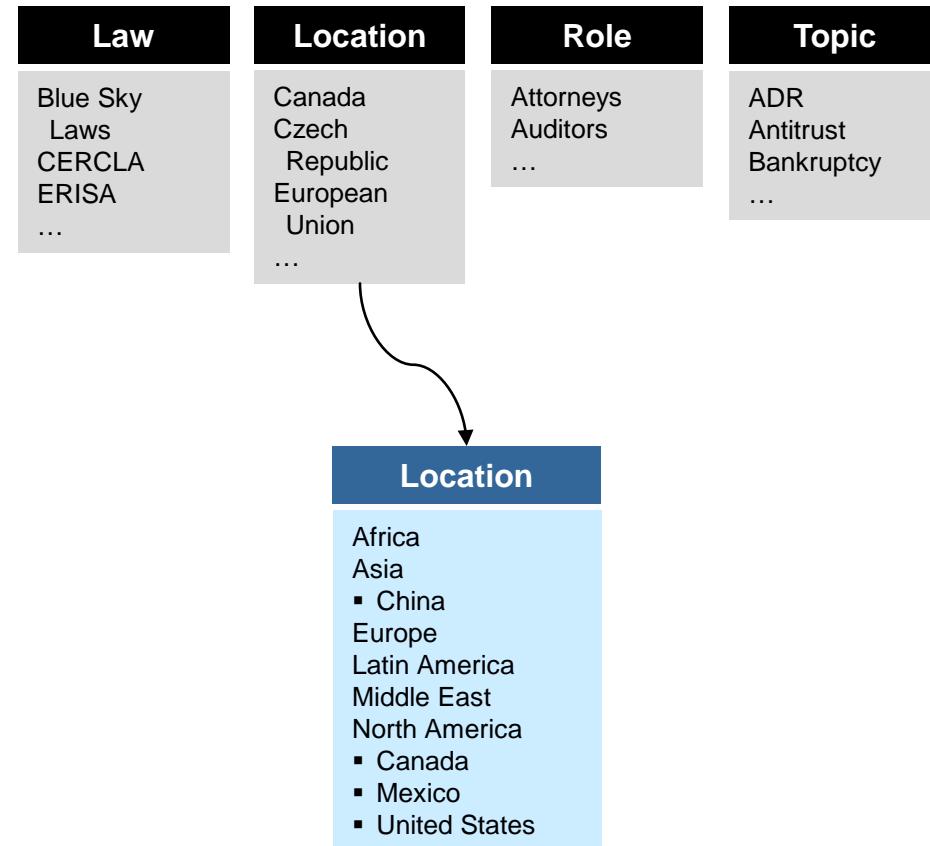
Law

Blue Sky Laws
CERCLA
ERISA
…

Location

Canada
Czech Republic
European Union
…

Role

Attorneys
Auditors
…

Topic

ADR
Antitrust
Bankruptcy
…

Location

Africa
Asia
▪ China
Europe
Latin America
Middle East
North America
▪ Canada
▪ Mexico
▪ United States